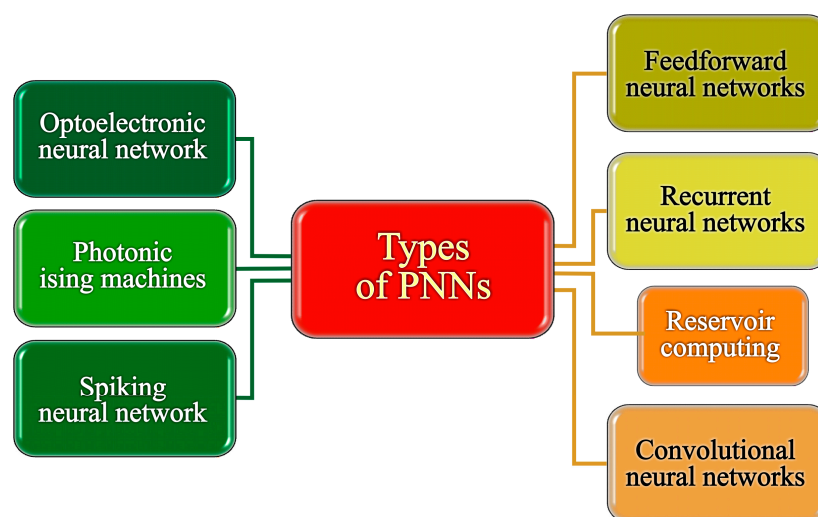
Optoelectronic neural network

Photonic ising machines

Spiking neural network

Types of PNNs

Feedforward neural networks

Recurrent neural networks

Reservoir computing

Convolutional neural networks